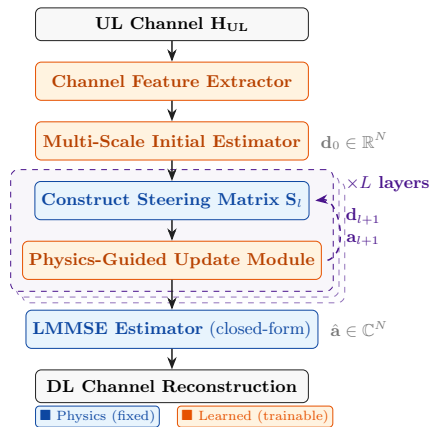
UL Channel $\mathbf{H}_{\mathbf{UL}}$

Channel Feature Extractor

Multi-Scale Initial Estimator $\mathbf{d}_0 \in \mathbb{R}^N$

$\times L$ layers

Construct Steering Matrix $\mathbf{S}_l$

$\mathbf{d}_{l+1}$

$\mathbf{a}_{l+1}$

Physics-Guided Update Module

LMMSE Estimator (closed-form) $\hat{\mathbf{a}} \in \mathbb{C}^N$

DL Channel Reconstruction

■ Physics (fixed) ■ Learned (trainable)